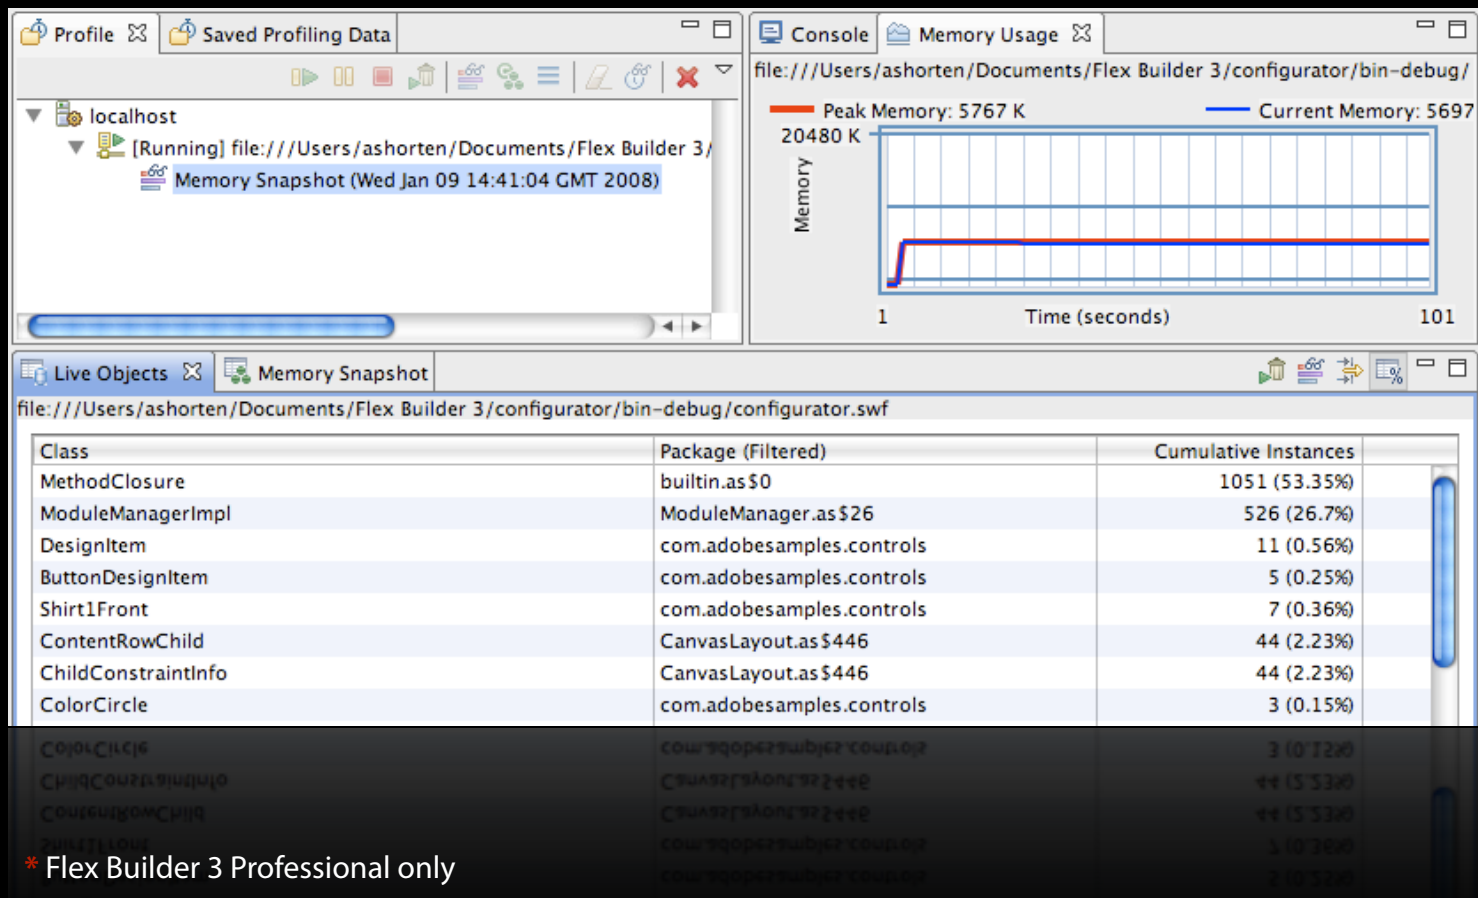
Profile ☒ Saved Profiling Data

localhost
[Running] file:///Users/ashorten/Documents/Flex Builder 3/
Memory Snapshot (Wed Jan 09 14:41:04 GMT 2008)

Console Memory Usage ☒
file:///Users/ashorten/Documents/Flex Builder 3/configurator/bin-debug/
Peak Memory: 5767 K Current Memory: 5697
20480 K
Memory
1 Time (seconds) 101

Live Objects ☒ Memory Snapshot
file:///Users/ashorten/Documents/Flex Builder 3/configurator/bin-debug/configurator.swf

| Class | Package (Filtered) | Cumulative Instances |
|---|---|---|
| MethodClosure | builtin.as$0 | 1051 (53.35%) |
| ModuleManagerImpl | ModuleManager.as$26 | 526 (26.7%) |
| DesignItem | com.adobesamples.controls | 11 (0.56%) |
| ButtonDesignItem | com.adobesamples.controls | 5 (0.25%) |
| Shirt1Front | com.adobesamples.controls | 7 (0.36%) |
| ContentRowChild | CanvasLayout.as$446 | 44 (2.23%) |
| ChildConstraintInfo | CanvasLayout.as$446 | 44 (2.23%) |
| ColorCircle | com.adobesamples.controls | 3 (0.15%) |

* Flex Builder 3 Professional only